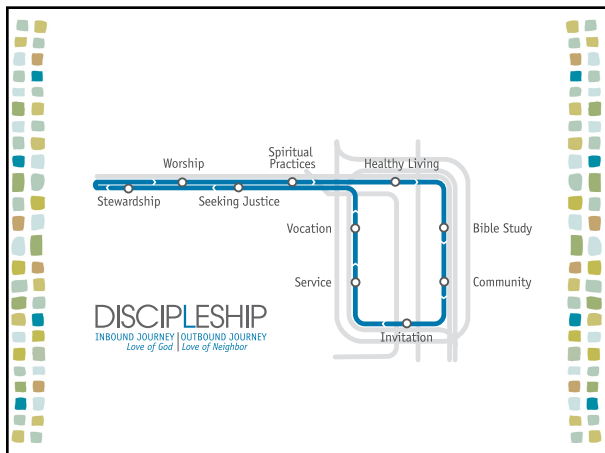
Worship

Spiritual Practices

Healthy Living

Stewardship

Seeking Justice

Vocation

Bible Study

Service

Community

Invitation

DISCIPLESHIP

INBOUND JOURNEY
Love of God

OUTBOUND JOURNEY
Love of Neighbor